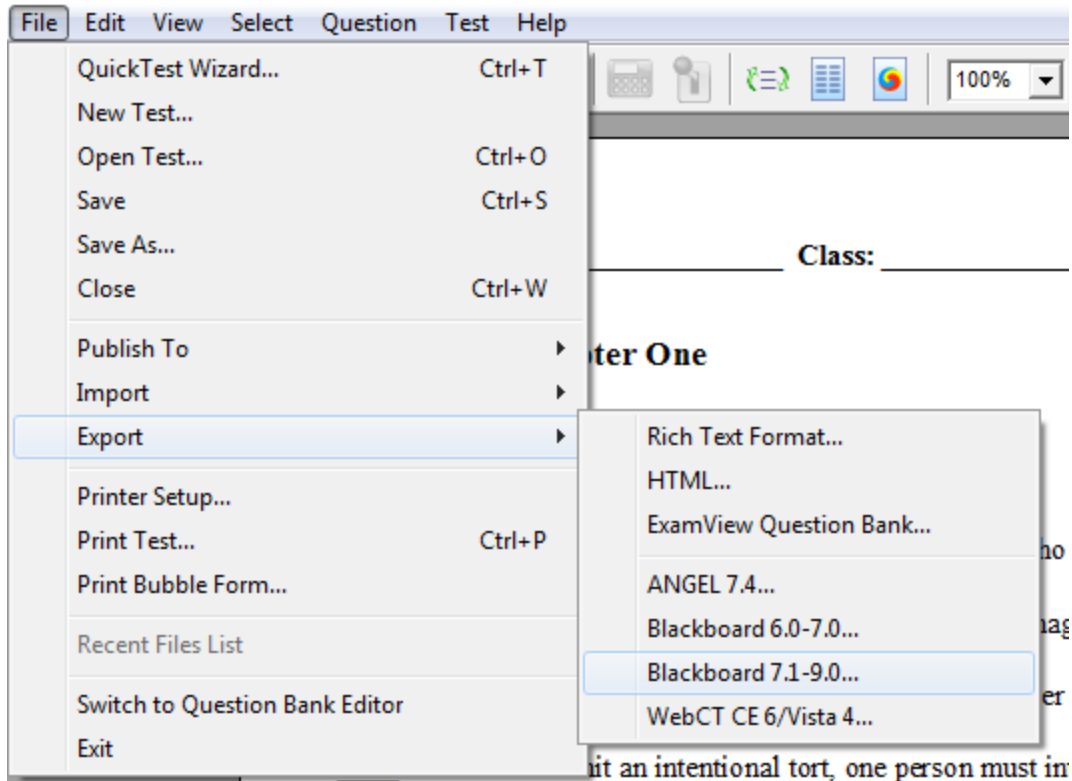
File Edit View Select Question Test Help

QuickTest Wizard... Ctrl+T
New Test...
Open Test... Ctrl+O
Save Ctrl+S
Save As...
Close Ctrl+W

Publish To
Import
Export

Printer Setup...
Print Test... Ctrl+P
Print Bubble Form...

Recent Files List

Switch to Question Bank Editor
Exit

100%

Rich Text Format...
HTML...
ExamView Question Bank...

ANGEL 7.4...
Blackboard 6.0-7.0...
Blackboard 7.1-9.0...
WebCT CE 6/Vista 4...

Class:

pter One

ho

nag

er

nit an intentional tort, one person must in